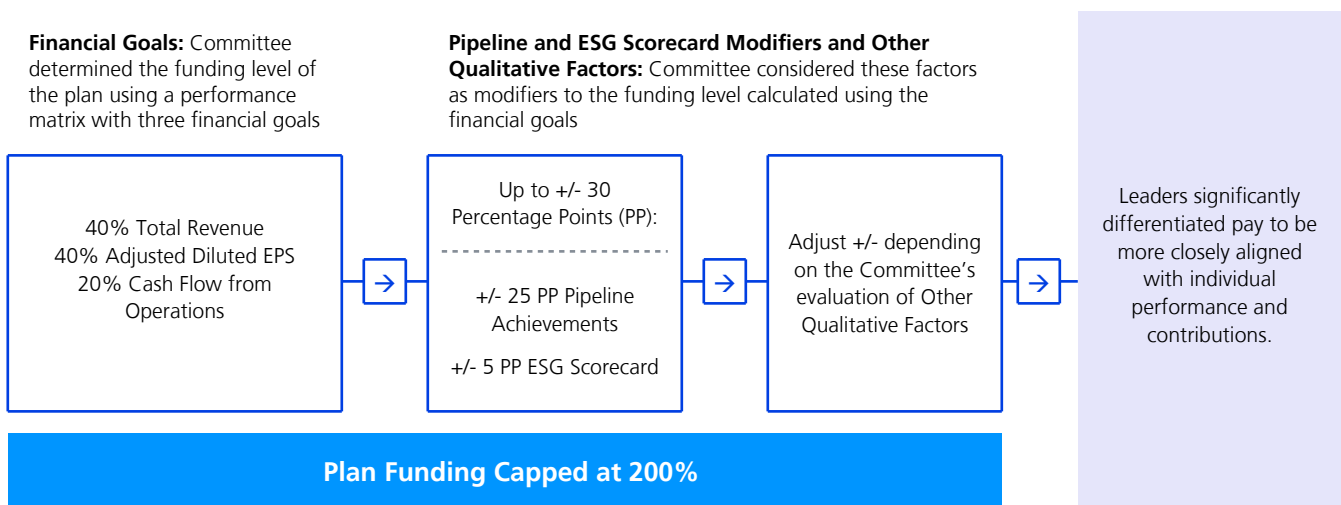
**Financial Goals:** Committee determined the funding level of the plan using a performance matrix with three financial goals

**Pipeline and ESG Scorecard Modifiers and Other Qualitative Factors:** Committee considered these factors as modifiers to the funding level calculated using the financial goals

40% Total Revenue
40% Adjusted Diluted EPS
20% Cash Flow from Operations

Up to +/- 30 Percentage Points (PP):

+/- 25 PP Pipeline Achievements

+/- 5 PP ESG Scorecard

Adjust +/- depending on the Committee's evaluation of Other Qualitative Factors

Leaders significantly differentiated pay to be more closely aligned with individual performance and contributions.

Plan Funding Capped at 200%